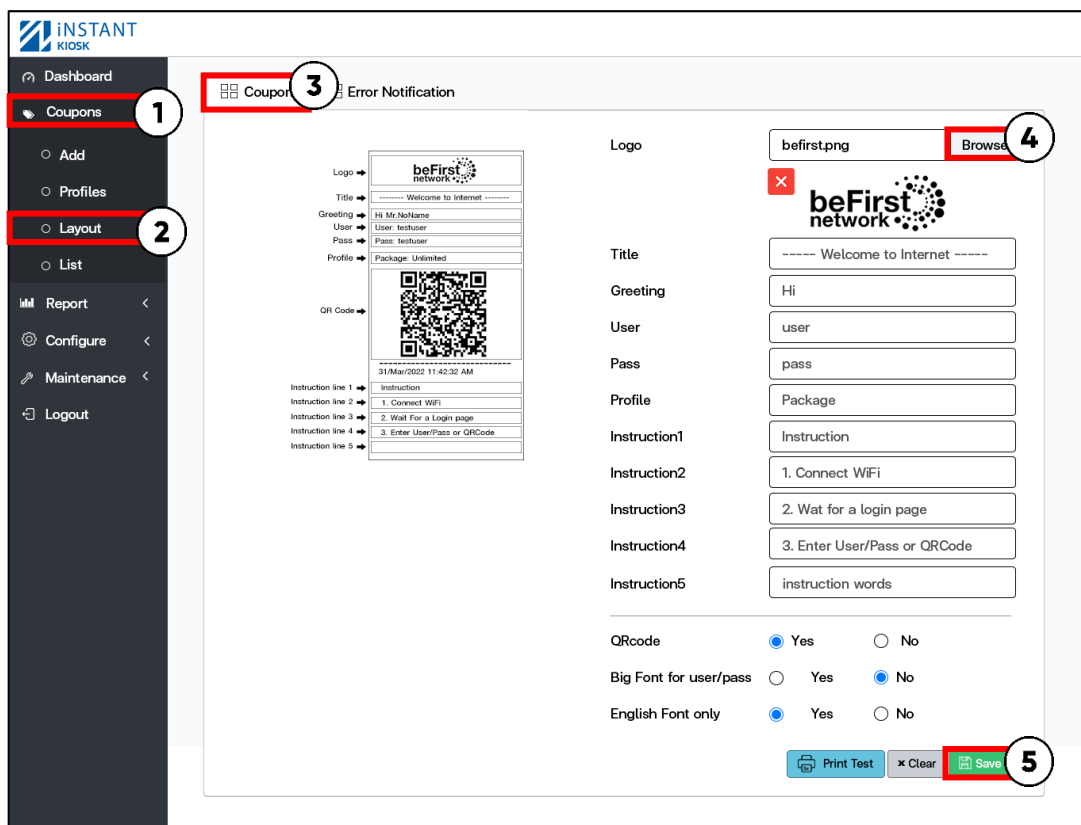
iNSTANT KIOSK

Dashboard
Coupons 1
Add
Profiles
Layout 2
List
Report
Configure
Maintenance
Logout

Coupon 3 Error Notification

Logo
Title
Greeting
User
Pass
Profile
QR Code
Instruction line 1
Instruction line 2
Instruction line 3
Instruction line 4
Instruction line 5

beFirst network
-------- Welcome to Internet --------
Hi Mr.NoName
User: testuser
Pass: testuser
Package: Unlimited
31/Mar/2022 11:42:32 AM
Instruction
1. Connect WiFi
2. Wait For a Login page
3. Enter User/Pass or QRCode

Logo befirst.png Browse 4
beFirst network
Title ----- Welcome to Internet -----
Greeting Hi
User user
Pass pass
Profile Package
Instruction1 Instruction
Instruction2 1. Connect WiFi
Instruction3 2. Wat for a login page
Instruction4 3. Enter User/Pass or QRCode
Instruction5 instruction words

QRcode Yes No
Big Font for user/pass Yes No
English Font only Yes No

Print Test × Clear Save 5